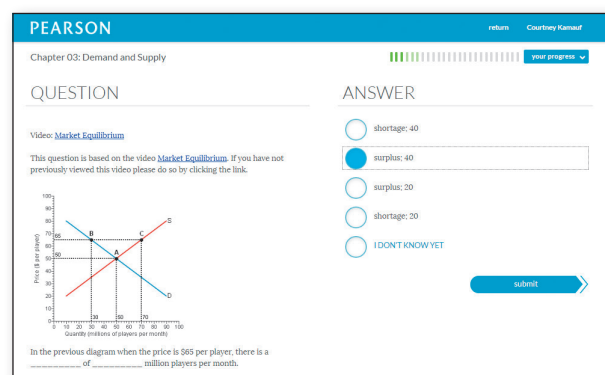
PEARSON

return Courtney Kamauf

Chapter 03: Demand and Supply

your progress

QUESTION

Video: Market Equilibrium

This question is based on the video Market Equilibrium. If you have not previously viewed this video please do so by clicking the link.

100
90
80
70
65
60
50
40
30
20
10
0

Price ($ per player)

B
C
S
A
D

30
50
70

0 10 20 30 40 50 60 70 80 90 100
Quantity (millions of players per month)

In the previous diagram when the price is $65 per player, there is a _________ of _________ million players per month.

ANSWER

shortage; 40

surplus; 40

surplus; 20

shortage; 20

I DON'T KNOW YET

submit